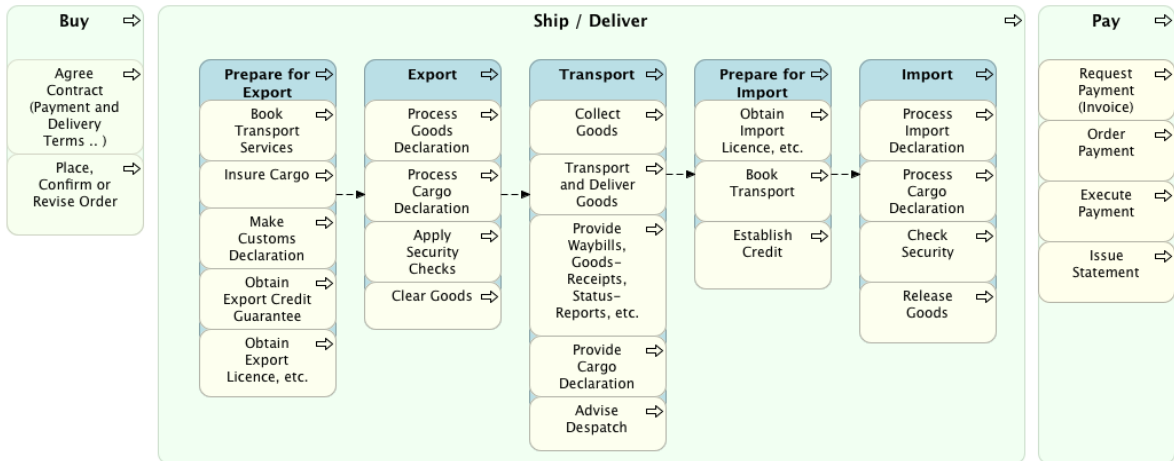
Buy

Agree Contract (Payment and Delivery Terms .. )

Place, Confirm or Revise Order

Ship / Deliver

Prepare for Export

Book Transport Services

Insure Cargo

Make Customs Declaration

Obtain Export Credit Guarantee

Obtain Export Licence, etc.

Export

Process Goods Declaration

Process Cargo Declaration

Apply Security Checks

Clear Goods

Transport

Collect Goods

Transport and Deliver Goods

Provide Waybills, Goods-Receipts, Status-Reports, etc.

Provide Cargo Declaration

Advise Despatch

Prepare for Import

Obtain Import Licence, etc.

Book Transport

Establish Credit

Import

Process Import Declaration

Process Cargo Declaration

Check Security

Release Goods

Pay

Request Payment (Invoice)

Order Payment

Execute Payment

Issue Statement